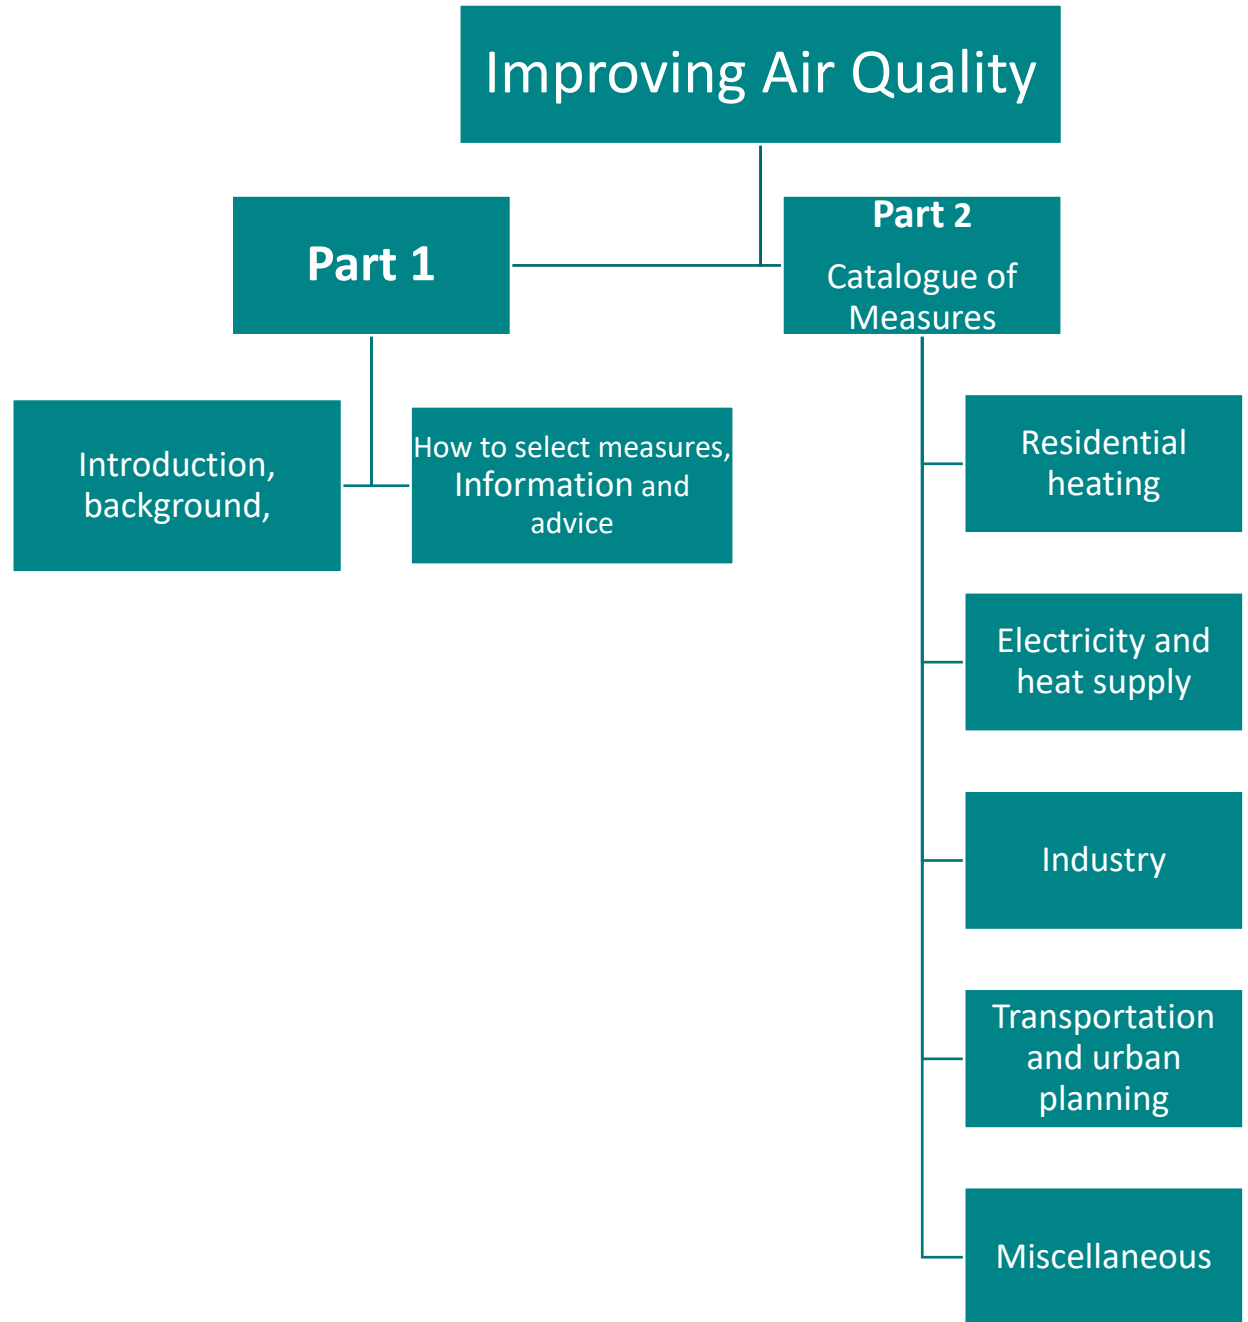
Improving Air Quality

Part 1

Part 2

Catalogue of Measures

Introduction, background,

How to select measures, Information and advice

Residential heating

Electricity and heat supply

Industry

Transportation and urban planning

Miscellaneous